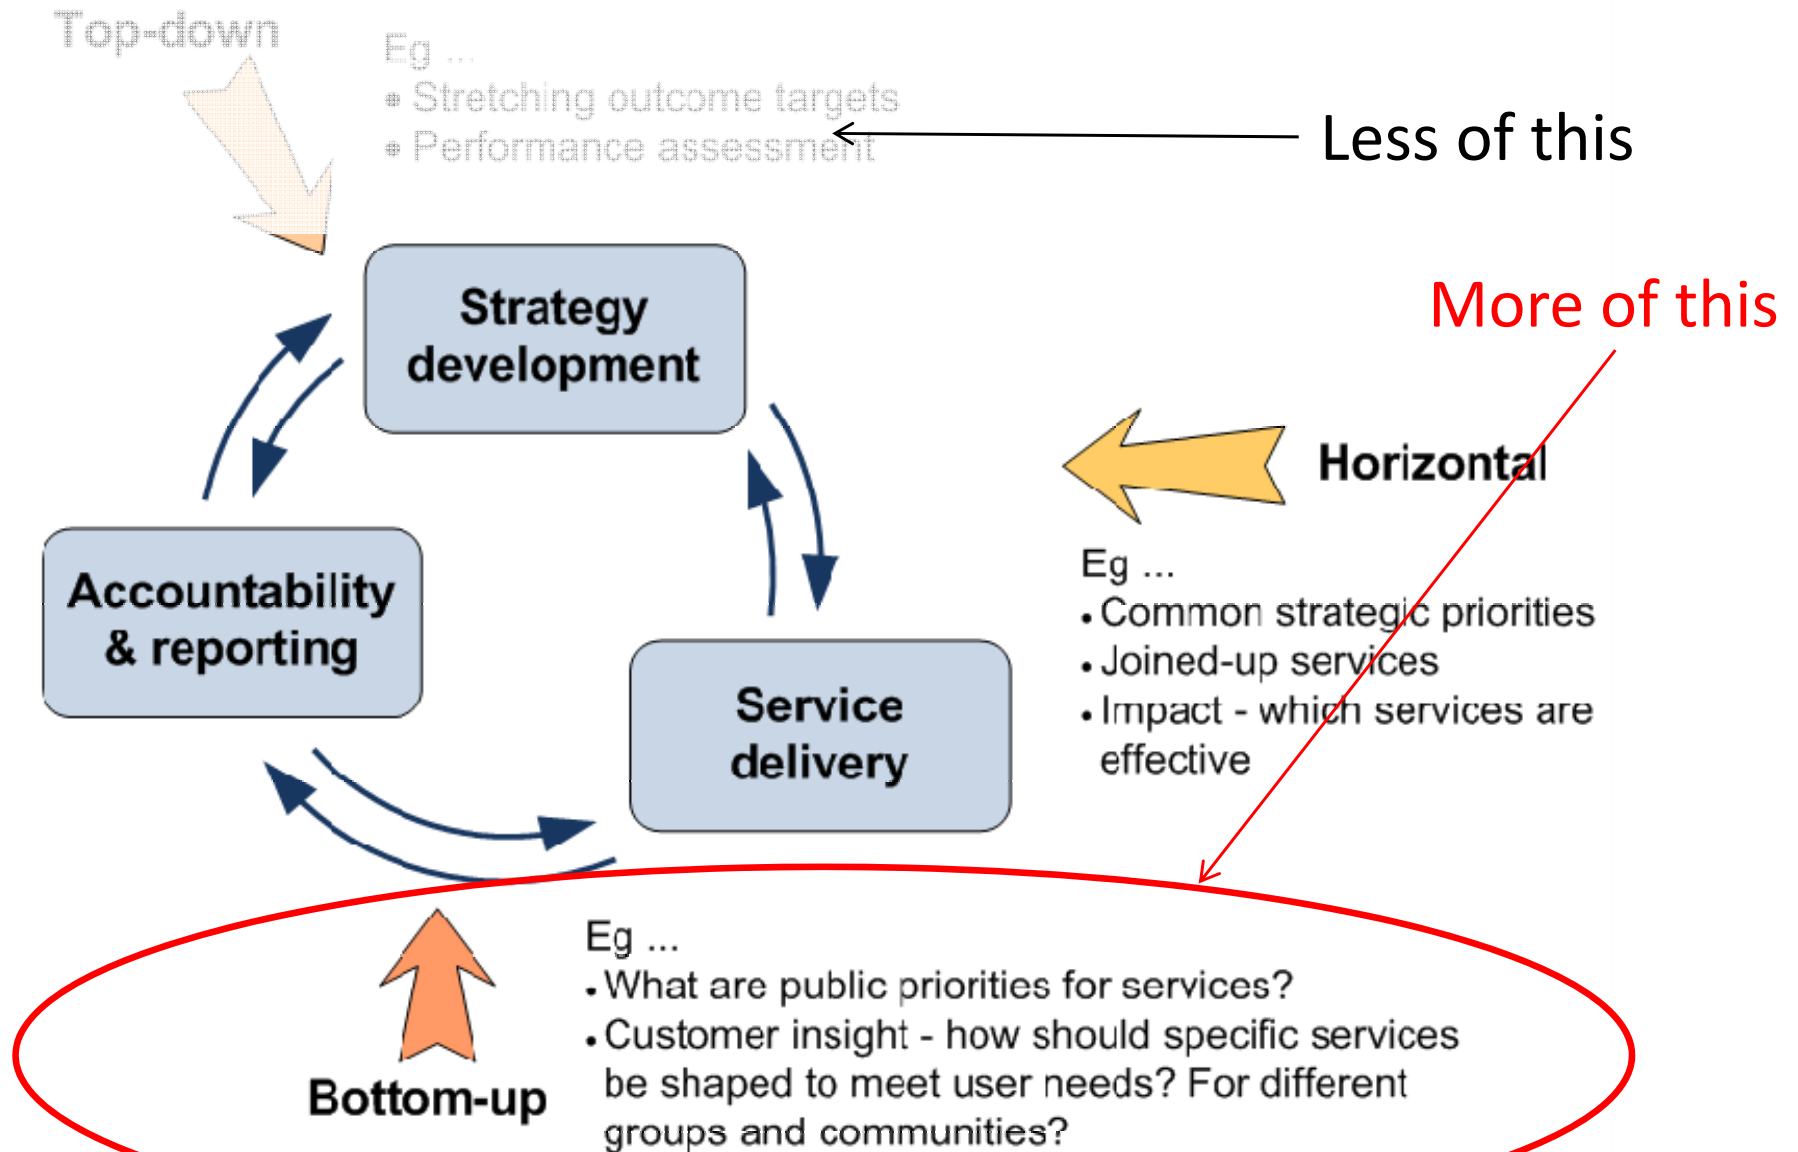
Top-down

Eg ...
• Stretching outcome targets
• Performance assessment

Less of this

More of this

Strategy development

Horizontal

Eg ...
• Common strategic priorities
• Joined-up services
• Impact - which services are effective

Accountability & reporting

Service delivery

Eg ...
• What are public priorities for services?
• Customer insight - how should specific services be shaped to meet user needs? For different groups and communities?

Bottom-up